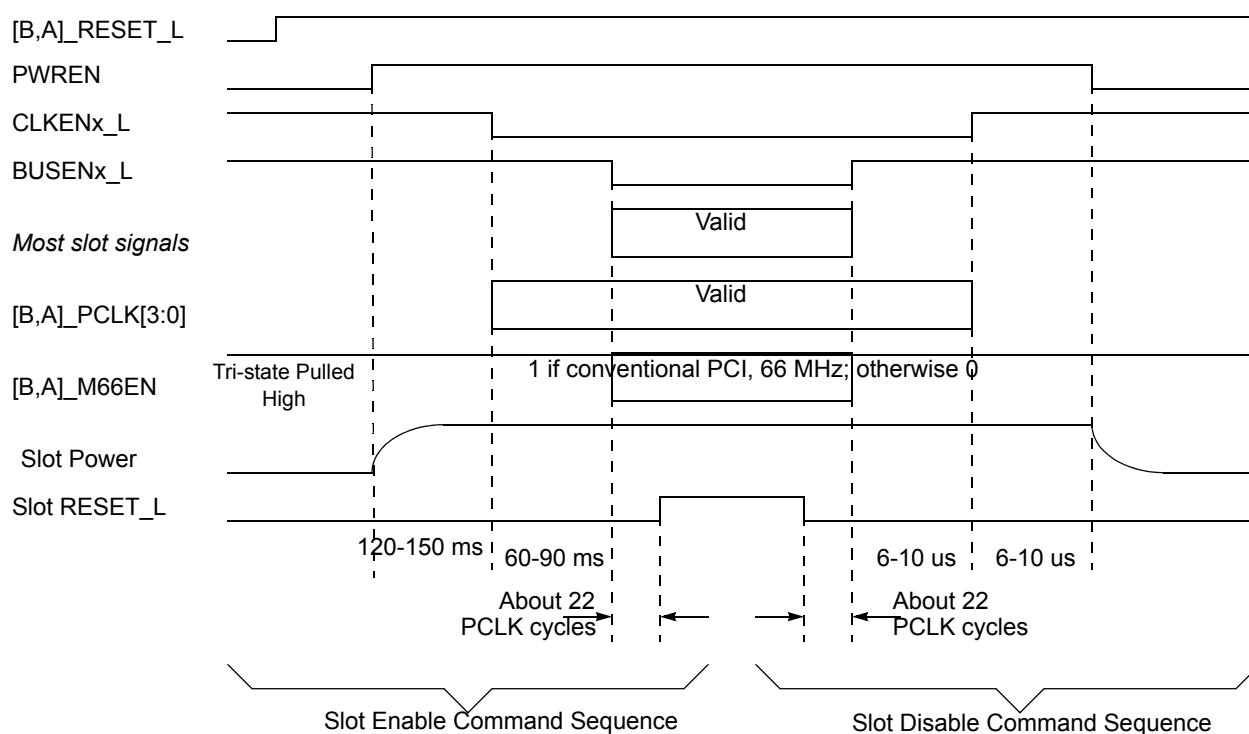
[B,A]_RESET_L

PWREN

CLKENx_L

BUSENx_L

Most slot signals

Valid

[B,A]_PCLK[3:0]

Valid

[B,A]_M66EN

Tri-state Pulled High

1 if conventional PCI, 66 MHz; otherwise 0

Slot Power

Slot RESET_L

120-150 ms

60-90 ms

6-10 us

6-10 us

About 22 PCLK cycles

About 22 PCLK cycles

Slot Enable Command Sequence

Slot Disable Command Sequence